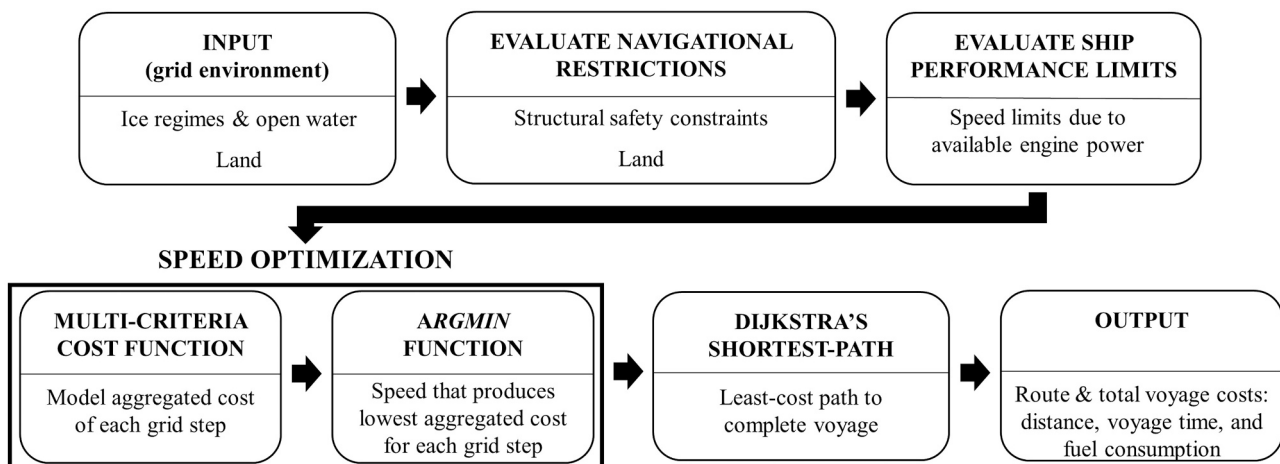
INPUT
(grid environment)

Ice regimes & open water

Land

EVALUATE NAVIGATIONAL RESTRICTIONS

Structural safety constraints

Land

EVALUATE SHIP PERFORMANCE LIMITS

Speed limits due to available engine power

SPEED OPTIMIZATION

MULTI-CRITERIA COST FUNCTION

Model aggregated cost of each grid step

A*RGMIN* FUNCTION

Speed that produces lowest aggregated cost for each grid step

DIJKSTRA'S SHORTEST-PATH

Least-cost path to complete voyage

OUTPUT

Route & total voyage costs: distance, voyage time, and fuel consumption